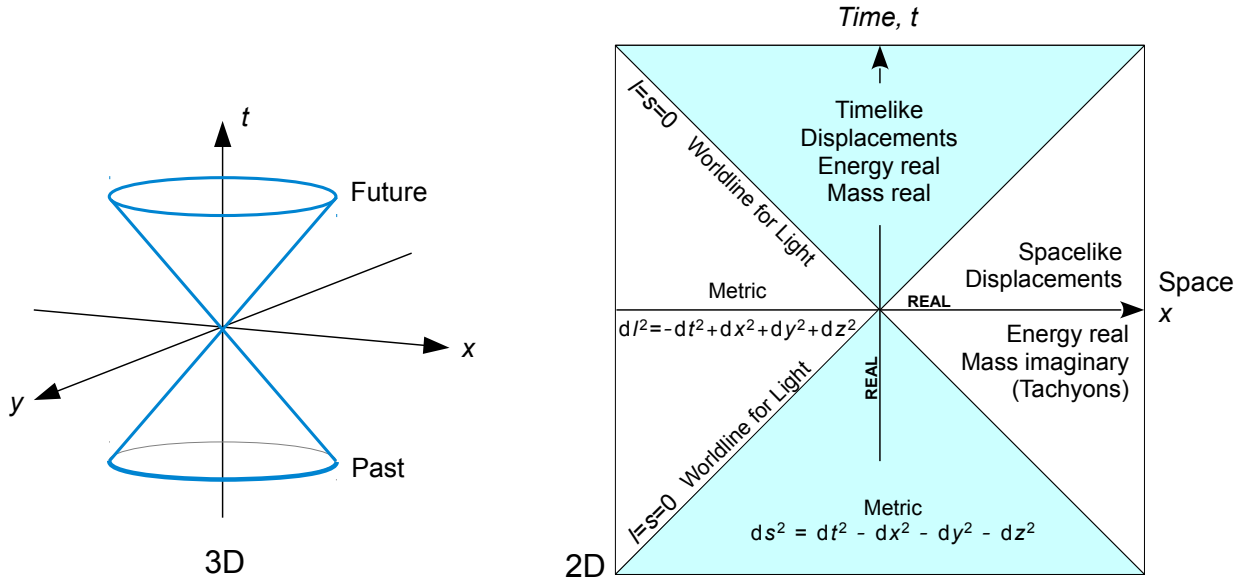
t

Future

x

y

Past

3D

Time, t

l=s=0

Worldline for Light

Timelike
Displacements
Energy real
Mass real

Spacelike
Displacements

Space
x

Metric
$dl^2=-dt^2+dx^2+dy^2+dz^2$

REAL

REAL

Energy real
Mass imaginary
(Tachyons)

l=s=0

Worldline for Light

Metric
$ds^2 = dt^2 - dx^2 - dy^2 - dz^2$

2D